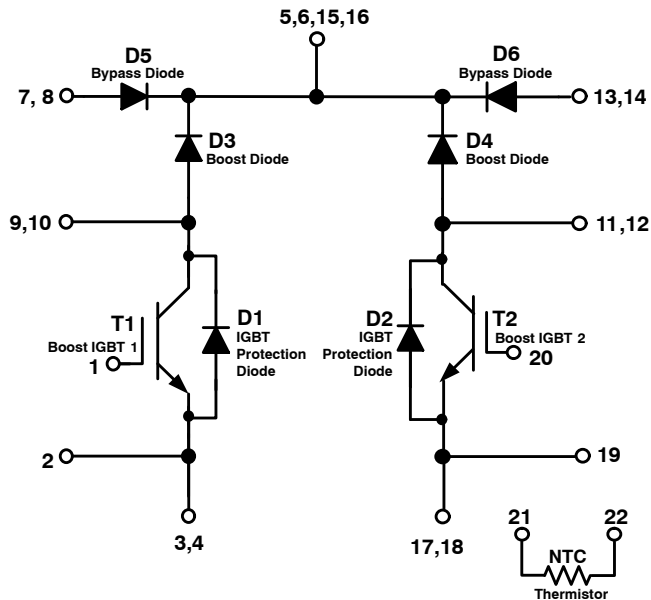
5,6,15,16

D5
Bypass Diode

D6
Bypass Diode

7, 8

13,14

D3
Boost Diode

D4
Boost Diode

9,10

11,12

T1
Boost IGBT 1
1

D1
IGBT
Protection
Diode

D2
IGBT
Protection
Diode

T2
Boost IGBT 2
20

2

19

3,4

17,18

21

22

NTC
Thermistor